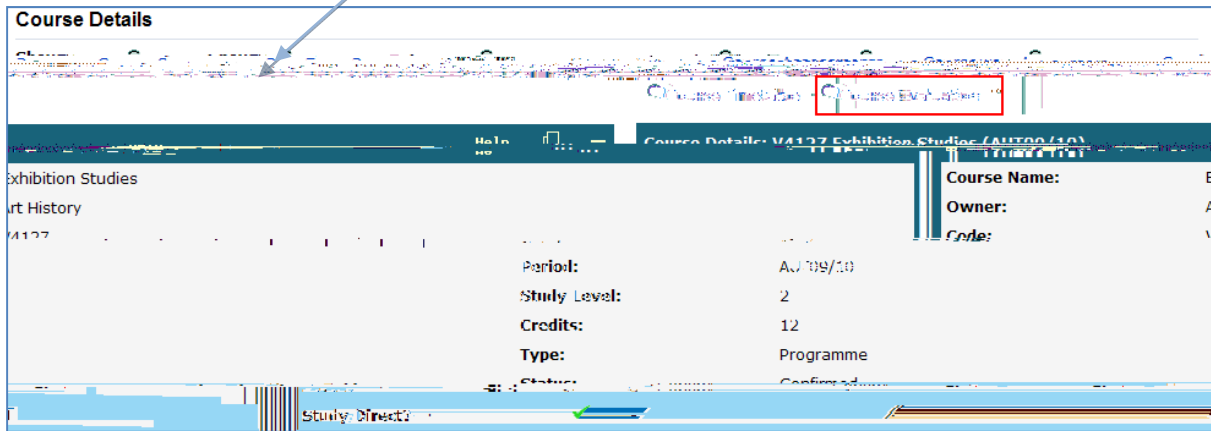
Course Details

Show: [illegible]

Course Timetable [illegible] Course Evaluation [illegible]

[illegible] Help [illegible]

Course Details: V4127 Exhibition Studies (AUT09/10)

Exhibition Studies
Art History
V4127

| | |
|---|---|
| Course Name: | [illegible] |
| Owner: | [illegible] |
| Code: | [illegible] |
| Period: | AUT09/10 |
| Study Level: | 2 |
| Credits: | 12 |
| Type: | Programme |
| Status: | Confirmed |

Study Direct?